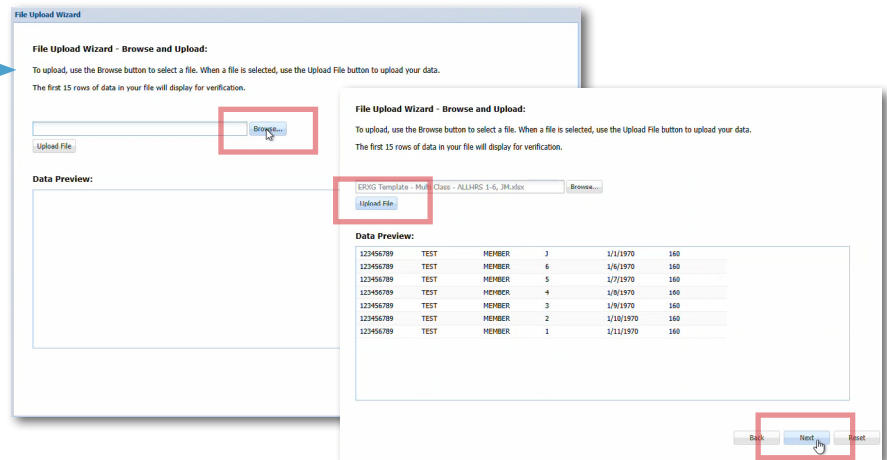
File Upload Wizard

File Upload Wizard - Browse and Upload:

To upload, use the Browse button to select a file. When a file is selected, use the Upload File button to upload your data.

The first 15 rows of data in your file will display for verification.

Browse...

Upload File

Data Preview:

File Upload Wizard - Browse and Upload:

To upload, use the Browse button to select a file. When a file is selected, use the Upload File button to upload your data.

The first 15 rows of data in your file will display for verification.

ERXG Template - Multi Class - ALLHRS 1-6, JM.xlsx

Browse...

Upload File

Data Preview:

| | | | | | |
|---|---|---|---|---|---|
| 123456789 | TEST | MEMBER | J | 1/1/1970 | 160 |
| 123456789 | TEST | MEMBER | 6 | 1/6/1970 | 160 |
| 123456789 | TEST | MEMBER | 5 | 1/7/1970 | 160 |
| 123456789 | TEST | MEMBER | 4 | 1/8/1970 | 160 |
| 123456789 | TEST | MEMBER | 3 | 1/9/1970 | 160 |
| 123456789 | TEST | MEMBER | 2 | 1/10/1970 | 160 |
| 123456789 | TEST | MEMBER | 1 | 1/11/1970 | 160 |

Back Next Reset